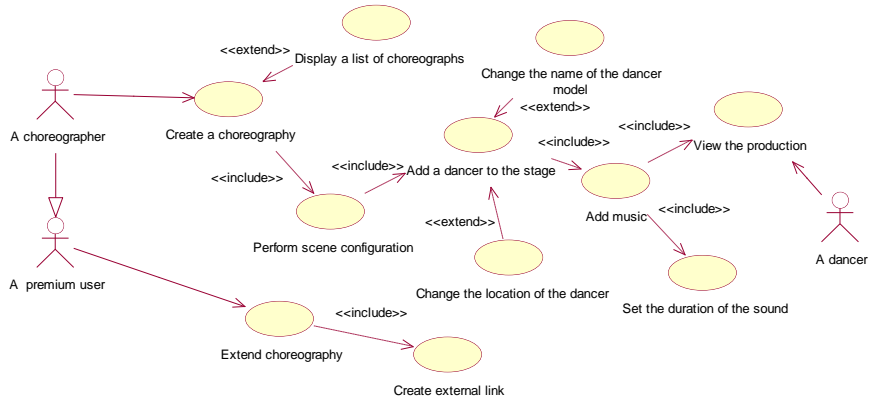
<<extend>>
Display a list of choreographs

Change the name of the dancer model

A choreographer

Create a choreography

<<extend>>

<<include>>

<<include>>

View the production

<<include>>

<<include>>

Add a dancer to the stage

Add music

<<include>>

<<extend>>

Perform scene configuration

A dancer

A premium user

Change the location of the dancer

Set the duration of the sound

<<include>>

Extend choreography

Create external link